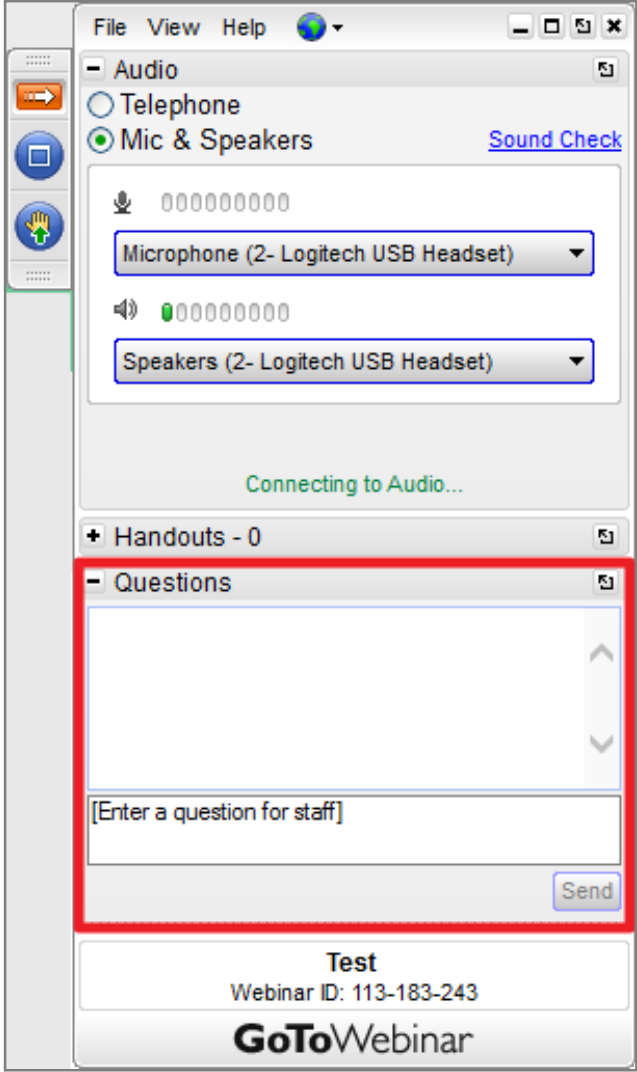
File View Help

- Audio

Telephone

Mic & Speakers

Sound Check

Microphone (2- Logitech USB Headset)

Speakers (2- Logitech USB Headset)

Connecting to Audio...

+ Handouts - 0

- Questions

[Enter a question for staff]

Send

Test

Webinar ID: 113-183-243

GoToWebinar